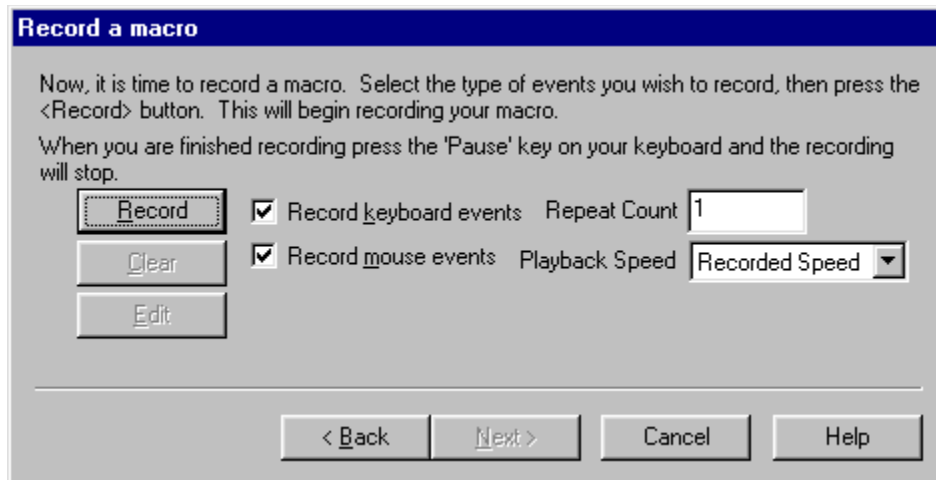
Record a macro

Now, it is time to record a macro. Select the type of events you wish to record, then press the <Record> button. This will begin recording your macro.

When you are finished recording press the 'Pause' key on your keyboard and the recording will stop.

Record

Clear

Edit

Record keyboard events

Record mouse events

Repeat Count 1

Playback Speed Recorded Speed

< Back

Next >

Cancel

Help